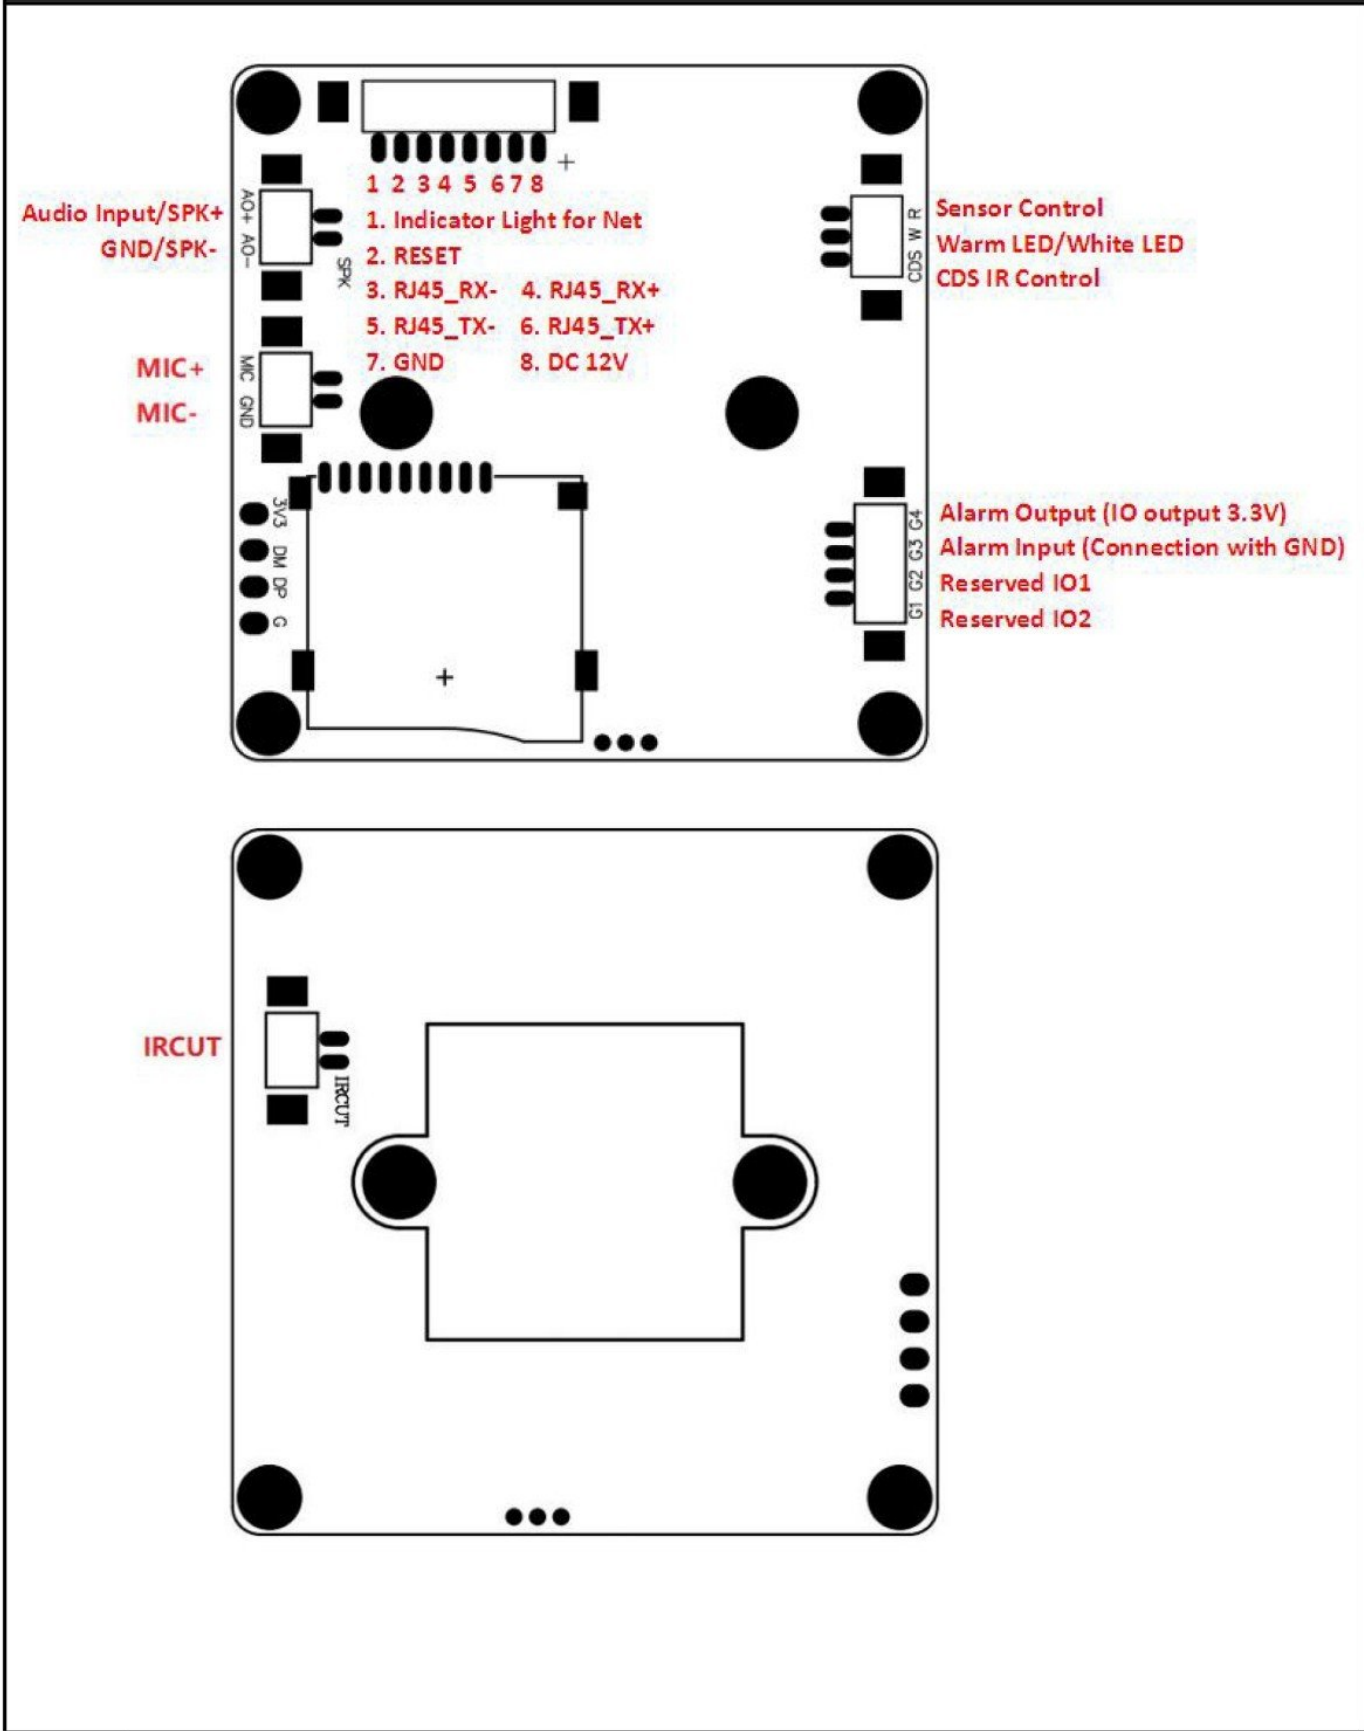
1 2 3 4 5 6 7 8 +

Audio Input/SPK+
GND/SPK-

AO+
AO-
SPK

1. Indicator Light for Net
2. RESET
3. RJ45_RX- 4. RJ45_RX+
5. RJ45_TX- 6. RJ45_TX+
7. GND 8. DC 12V

R
W
CDS

Sensor Control
Warm LED/White LED
CDS IR Control

MIC+
MIC-

MIC
GND

3V3
DM
DP
G

+

G4
G3
G2
G1

Alarm Output (IO output 3.3V)
Alarm Input (Connection with GND)
Reserved IO1
Reserved IO2

IRCUT

IRCUT